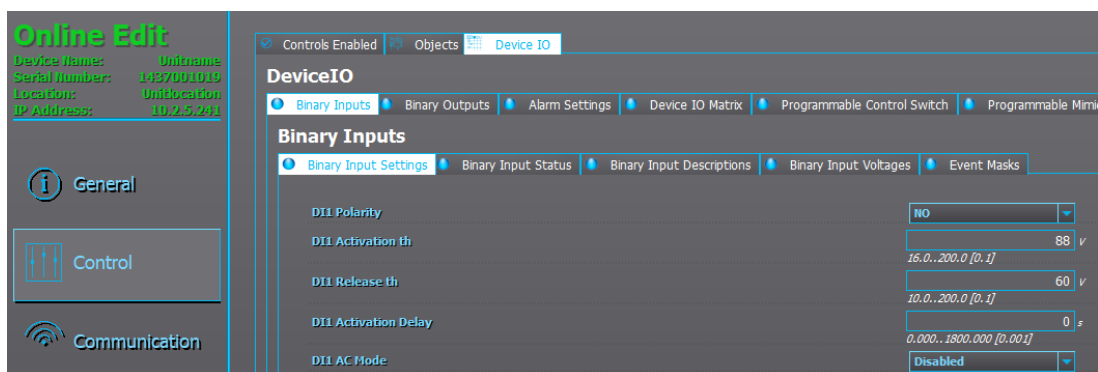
Online Edit
Device Name: Unitname
Serial Number: 1437001019
Location: Unitlocation
IP Address: 10.2.5.241

General

Control

Communication

Controls Enabled | Objects | Device IO

DeviceIO

Binary Inputs | Binary Outputs | Alarm Settings | Device IO Matrix | Programmable Control Switch | Programmable Mimi

Binary Inputs

Binary Input Settings | Binary Input Status | Binary Input Descriptions | Binary Input Voltages | Event Masks

DI1 Polarity
NO

DI1 Activation th
88 V
16.0..200.0 [0.1]

DI1 Release th
60 V
10.0..200.0 [0.1]

DI1 Activation Delay
0 s
0.000..1800.000 [0.001]

DI1 AC Mode
Disabled